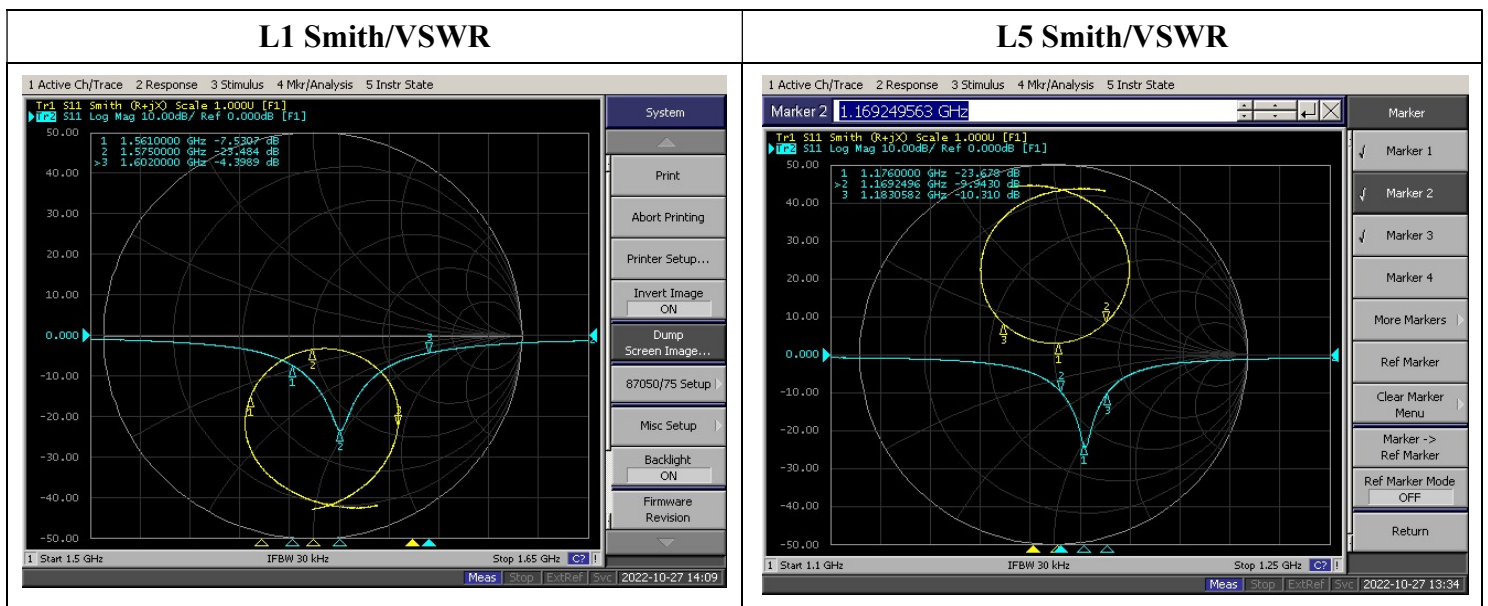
| L1 Smith/VSWR | L5 Smith/VSWR |
|---|---|
| | |

1 Active Ch/Trace 2 Response 3 Stimulus 4 Mkr/Analysis 5 Instr State

Tr1 S11 Smith (R+jX) Scale 1.000U [F1]
Tr2 S11 Log Mag 10.00dB/ Ref 0.000dB [F1]

1 1.5610000 GHz -7.5307 dB
2 1.5750000 GHz -23.484 dB
>3 1.6020000 GHz -4.3989 dB

50.00
40.00
30.00
20.00
10.00
0.000
-10.00
-20.00
-30.00
-40.00
-50.00

1 Start 1.5 GHz IFBW 30 kHz Stop 1.65 GHz C?

System
Print
Abort Printing
Printer Setup...
Invert Image ON
Dump Screen Image...
87050/75 Setup
Misc Setup
Backlight ON
Firmware Revision

Meas Stop ExtRef Svc 2022-10-27 14:09

1 Active Ch/Trace 2 Response 3 Stimulus 4 Mkr/Analysis 5 Instr State

Marker 2 1.169249563 GHz

Tr1 S11 Smith (R+jX) Scale 1.000U [F1]
Tr2 S11 Log Mag 10.00dB/ Ref 0.000dB [F1]

1 1.1760000 GHz -23.678 dB
>2 1.1692496 GHz -9.9430 dB
3 1.1830582 GHz -10.310 dB

50.00
40.00
30.00
20.00
10.00
0.000
-10.00
-20.00
-30.00
-40.00
-50.00

1 Start 1.1 GHz IFBW 30 kHz Stop 1.25 GHz C?

Marker
√ Marker 1
√ Marker 2
√ Marker 3
Marker 4
More Markers
Ref Marker
Clear Marker Menu
Marker -> Ref Marker
Ref Marker Mode OFF
Return

Meas Stop ExtRef Svc 2022-10-27 13:34